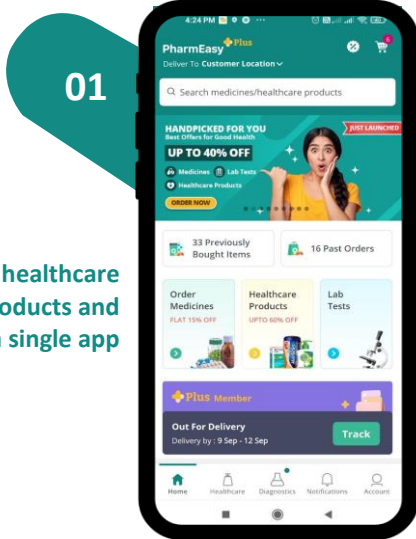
01

healthcare
oducts and
single app

4:24 PM

PharmEasy Plus
Deliver To Customer Location

Search medicines/healthcare products

HANDPICKED FOR YOU
Best Offers for Good Health
UP TO 40% OFF
Medicines Lab Tests
Healthcare Products
ORDER NOW
JUST LAUNCHED

33 Previously Bought Items
16 Past Orders

Order Medicines
FLAT 15% OFF

Healthcare Products
UPTO 60% OFF

Lab Tests

Plus Member

Out For Delivery
Delivery by : 9 Sep - 12 Sep
Track

Home
Healthcare
Diagnostics
Notifications
Account